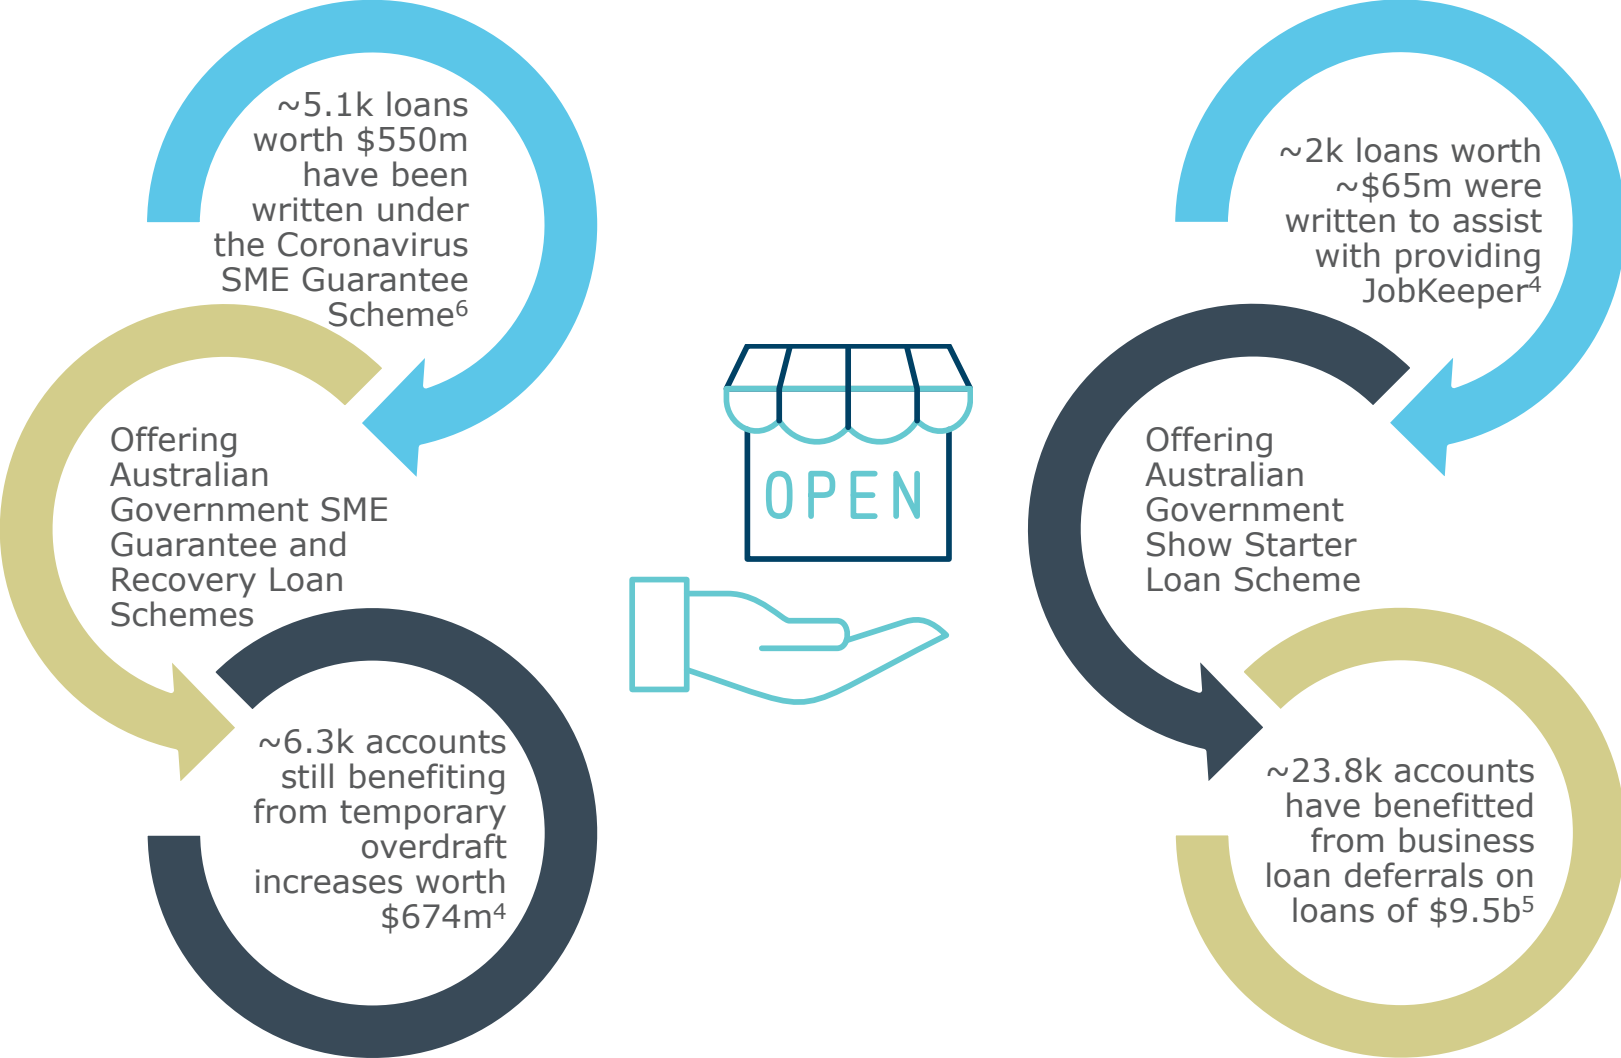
~5.1k loans worth \$550m have been written under the Coronavirus SME Guarantee Scheme$^6$

Offering Australian Government SME Guarantee and Recovery Loan Schemes

~6.3k accounts still benefiting from temporary overdraft increases worth \$674m$^4$

OPEN

~2k loans worth ~\$65m were written to assist with providing JobKeeper$^4$

Offering Australian Government Show Starter Loan Scheme

~23.8k accounts have benefitted from business loan deferrals on loans of \$9.5b$^5$